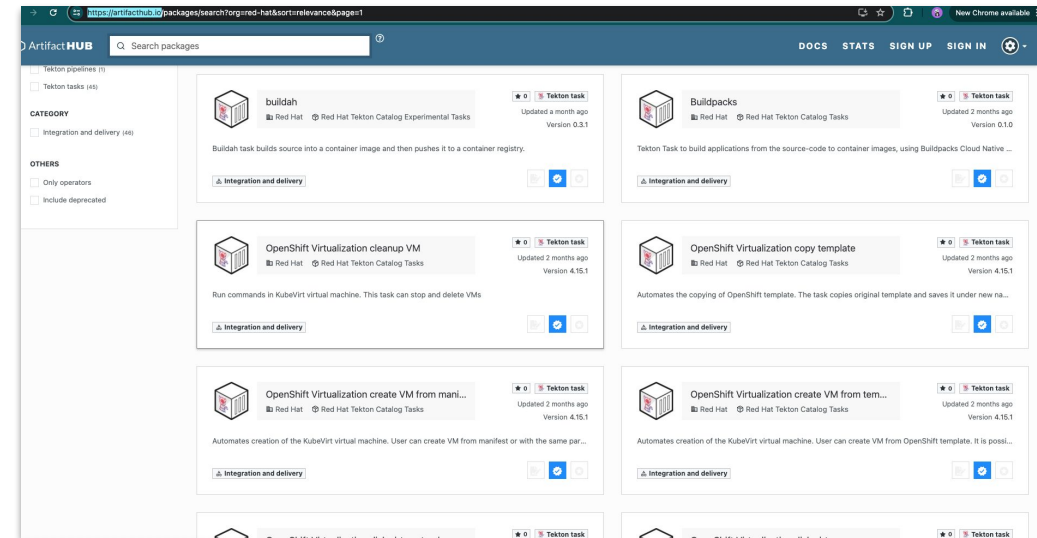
https://artifacthub.io/packages/search?org=red-hat&sort=relevance&page=1

New Chrome available

Artifact HUB

Search packages

DOCS STATS SIGN UP SIGN IN

Tekton pipelines (1)

Tekton tasks (45)

CATEGORY

Integration and delivery (46)

OTHERS

Only operators

Include deprecated

buildah
Red Hat Red Hat Tekton Catalog Experimental Tasks
0 Tekton task
Updated a month ago
Version 0.3.1
Buildah task builds source into a container image and then pushes it to a container registry.
Integration and delivery

Buildpacks
Red Hat Red Hat Tekton Catalog Tasks
0 Tekton task
Updated 2 months ago
Version 0.1.0
Tekton Task to build applications from the source-code to container images, using Buildpacks Cloud Native ...
Integration and delivery

OpenShift Virtualization cleanup VM
Red Hat Red Hat Tekton Catalog Tasks
0 Tekton task
Updated 2 months ago
Version 4.15.1
Run commands in KubeVirt virtual machine. This task can stop and delete VMs
Integration and delivery

OpenShift Virtualization copy template
Red Hat Red Hat Tekton Catalog Tasks
0 Tekton task
Updated 2 months ago
Version 4.15.1
Automates the copying of OpenShift template. The task copies original template and saves it under new na...
Integration and delivery

OpenShift Virtualization create VM from mani...
Red Hat Red Hat Tekton Catalog Tasks
0 Tekton task
Updated 2 months ago
Version 4.15.1
Automates creation of the KubeVirt virtual machine. User can create VM from manifest or with the same par...
Integration and delivery

OpenShift Virtualization create VM from tem...
Red Hat Red Hat Tekton Catalog Tasks
0 Tekton task
Updated 2 months ago
Version 4.15.1
Automates creation of the KubeVirt virtual machine. User can create VM from OpenShift template. It is possi...
Integration and delivery

0 Tekton task

0 Tekton task